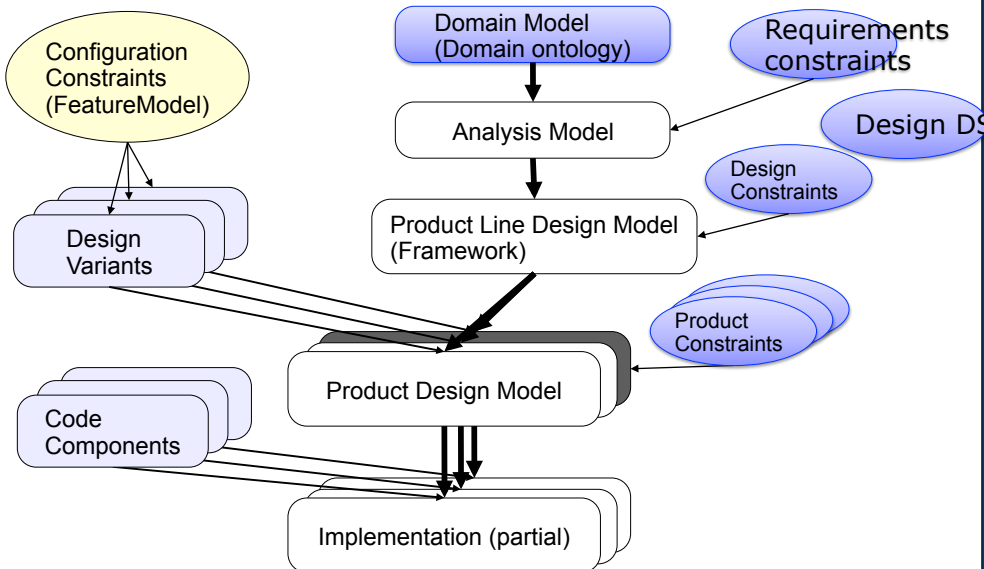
Configuration Constraints (FeatureModel)

Domain Model (Domain ontology)

Requirements constraints

Analysis Model

Design DS

Design Constraints

Design Variants

Product Line Design Model (Framework)

Product Constraints

Product Design Model

Code Components

Implementation (partial)